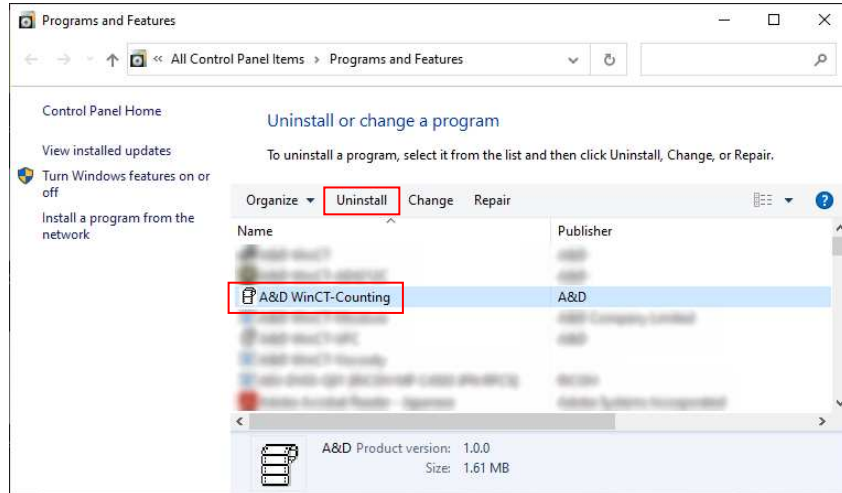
Programs and Features

« All Control Panel Items › Programs and Features

Control Panel Home

View installed updates

Turn Windows features on or off

Install a program from the network

Uninstall or change a program

To uninstall a program, select it from the list and then click Uninstall, Change, or Repair.

Organize ▾ Uninstall Change Repair

| Name | Publisher |
|---|---|
| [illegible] | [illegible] |
| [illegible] | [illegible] |
| A&D WinCT-Counting | A&D |
| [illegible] | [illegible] |
| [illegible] | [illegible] |
| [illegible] | |
| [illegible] | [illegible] |
| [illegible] | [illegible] |

A&D Product version: 1.0.0
Size: 1.61 MB